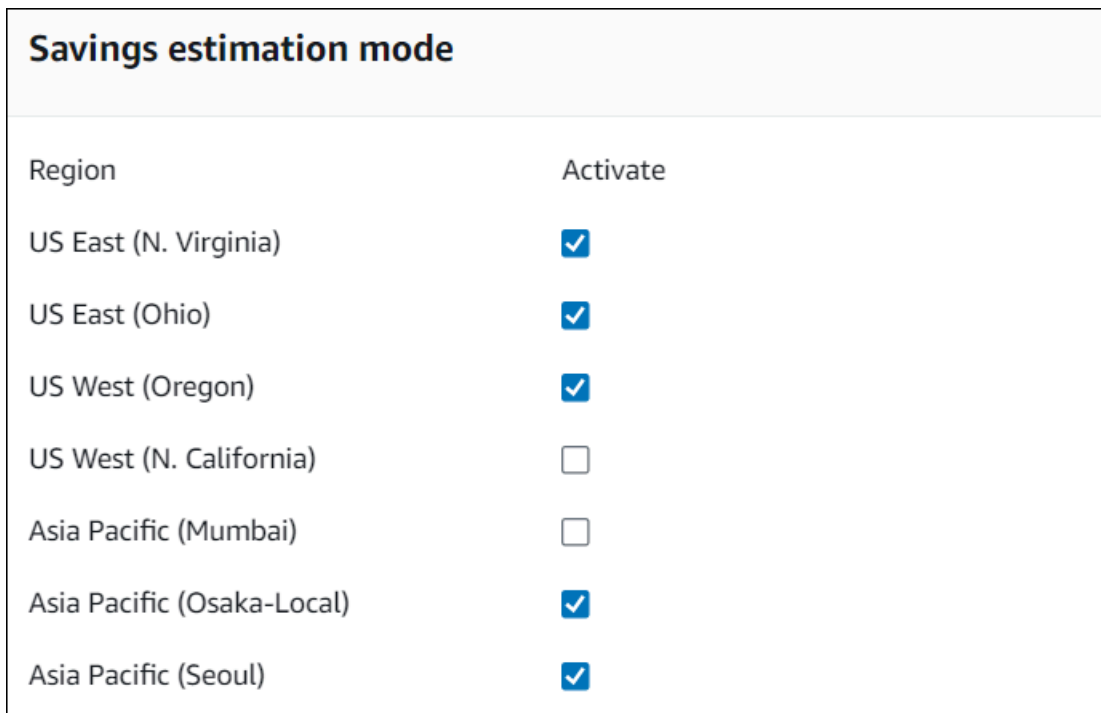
Savings estimation mode

| Region | Activate |
|---|---|
| US East (N. Virginia) | ☑ |
| US East (Ohio) | ☑ |
| US West (Oregon) | ☑ |
| US West (N. California) | ☐ |
| Asia Pacific (Mumbai) | ☐ |
| Asia Pacific (Osaka-Local) | ☑ |
| Asia Pacific (Seoul) | ☑ |